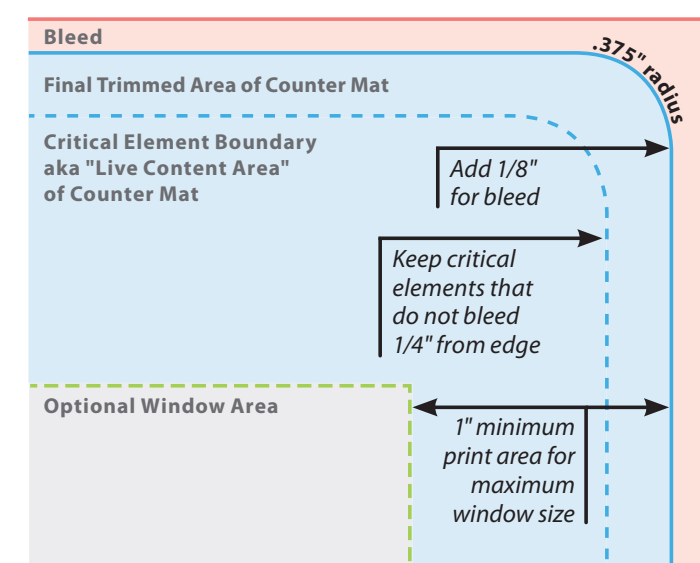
Bleed

Final Trimmed Area of Counter Mat

.375" radius

Critical Element Boundary aka "Live Content Area" of Counter Mat

Add 1/8" for bleed

Keep critical elements that do not bleed 1/4" from edge

Optional Window Area

1" minimum print area for maximum window size